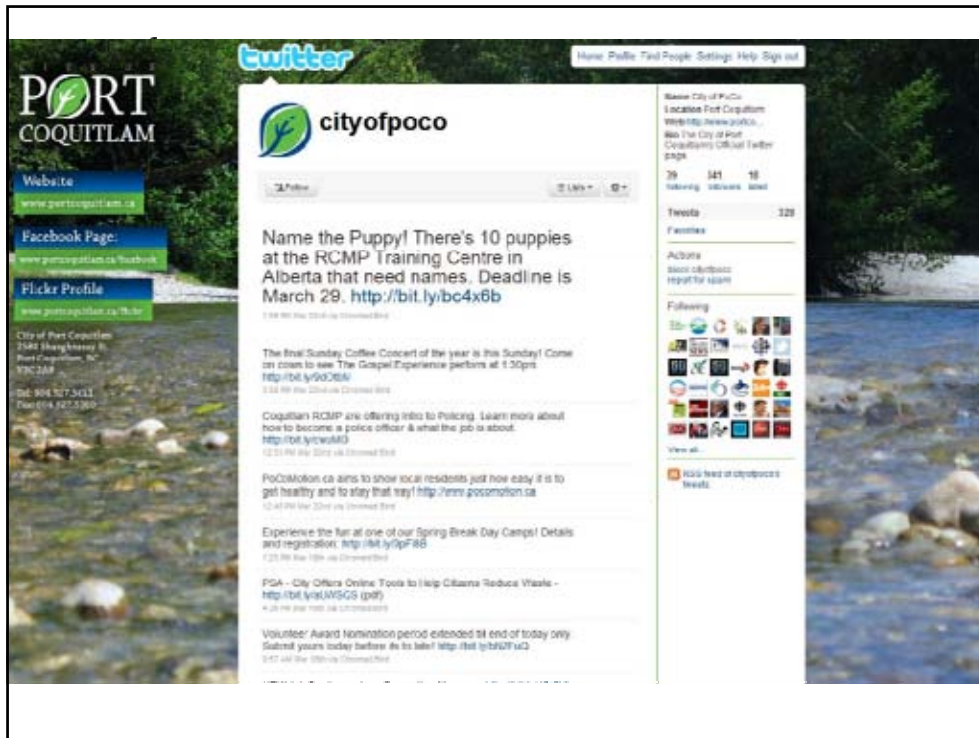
twitter

Home Profile Find People Settings Help Sign out

PORT COQUITLAM

Website
www.portcoquitlam.ca

Facebook Page:
www.portcoquitlam.ca/facebook

Flickr Profile
www.portcoquitlam.ca/flickr

City of Port Coquitlam
2580 Shaughnessy St.
Port Coquitlam, BC
V3C 2A8

Tel: 604.927.5411
Fax: 604.927.5360

cityofpoco

Follow

Lists

Name the Puppy! There's 10 puppies at the RCMP Training Centre in Alberta that need names. Deadline is March 29. http://bit.ly/bc4x6b

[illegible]

The final Sunday Coffee Concert of the year is this Sunday! Come on down to see The Gospel Experience perform at 1:30pm http://bit.ly/9dOtbN

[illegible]

Coquitlam RCMP are offering Intro to Policing. Learn more about how to become a police officer & what the job is about. http://bit.ly/cwuMl3

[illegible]

PoCoMotion.ca aims to show local residents just how easy it is to get healthy and to stay that way! http://www.pocomotion.ca

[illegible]

Experience the fun at one of our Spring Break Day Camps! Details and registration: http://bit.ly/9pF88

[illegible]

PSA - City Offers Online Tools to Help Citizens Reduce Waste - http://bit.ly/aUWSGS (pdf)

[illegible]

Volunteer Award Nomination period extended till end of today only Submit yours today before its to late! http://bit.ly/bN2FuO

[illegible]

Name City of PoCo
Location Port Coquitlam
Web http://www.portco...
Bio The City of Port Coquitlam's Official Twitter page

39 following
341 followers
18 listed

Tweets 328

Favorites

Actions
block cityofpoco
report for spam

Following

View all...

RSS feed of cityofpoco's tweets